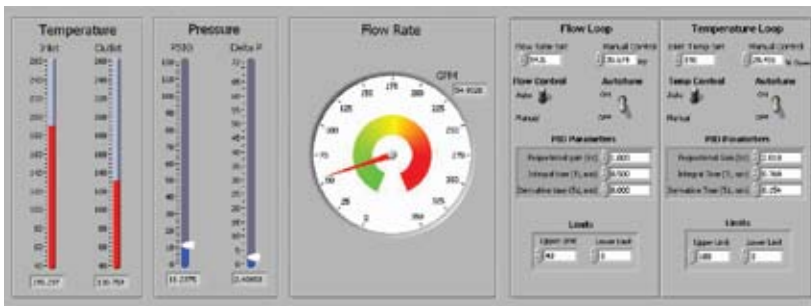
Temperature
Inlet
Outlet
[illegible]
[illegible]

Pressure
PSIG
Delta P
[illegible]
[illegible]

Flow Rate
GPM
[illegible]
0
25
50
75
100
125
150
175
200
225
250
275
300
325
350

Flow Loop
Flow Rate Set
Manual Control
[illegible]
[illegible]
Flow Control
Autotune
Auto
Manual
On
Off
PID Parameters
Proportional gain (Kc)
Integral time (Ti, min)
Derivative time (Td, min)
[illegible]
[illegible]
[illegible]
Limits
Upper limit
Lower limit
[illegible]
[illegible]

Temperature Loop
Inlet Temp Set
Manual Control
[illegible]
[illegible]
Temp Control
Autotune
Auto
Manual
On
Off
PID Parameters
Proportional Gain (Kc)
Integral Time (Ti, min)
Derivative Time (Td, min)
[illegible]
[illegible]
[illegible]
Limits
Upper Limit
Lower Limit
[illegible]
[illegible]